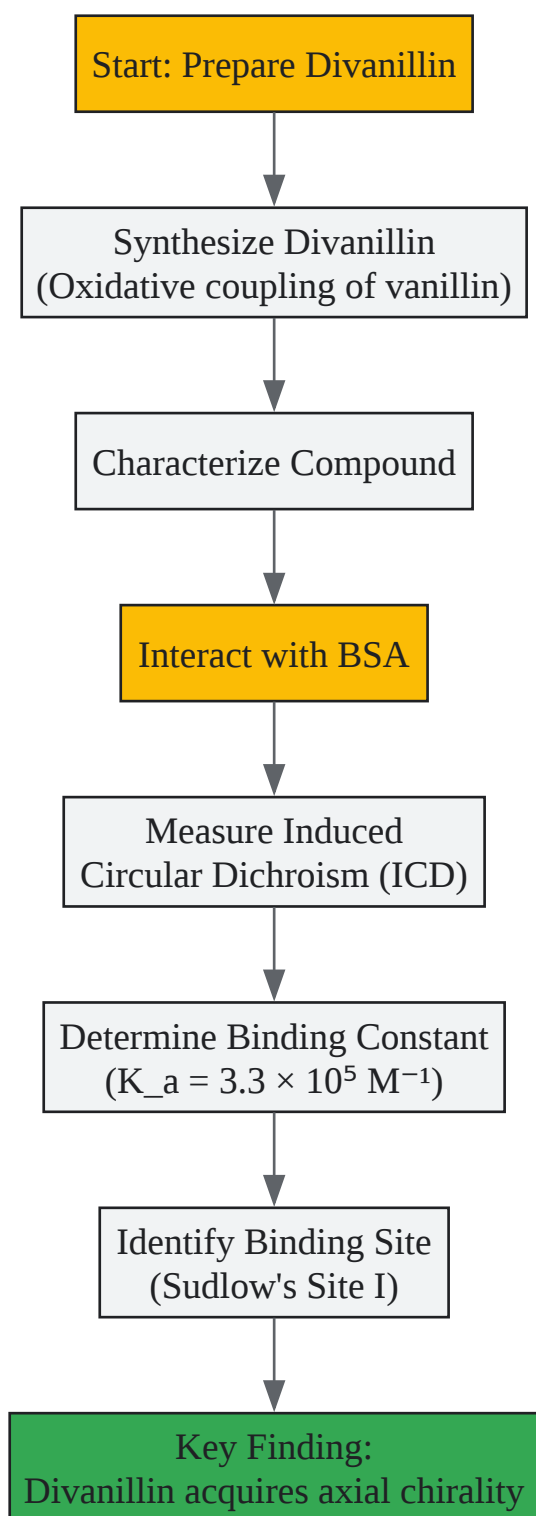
Start: Prepare Divanillin

Synthesize Divanillin
(Oxidative coupling of vanillin)

Characterize Compound

Interact with BSA

Measure Induced
Circular Dichroism (ICD)

Determine Binding Constant
(K_a = $3.3 \times 10^5$ $M^{-1}$)

Identify Binding Site
(Sudlow's Site I)

Key Finding:
Divanillin acquires axial chirality